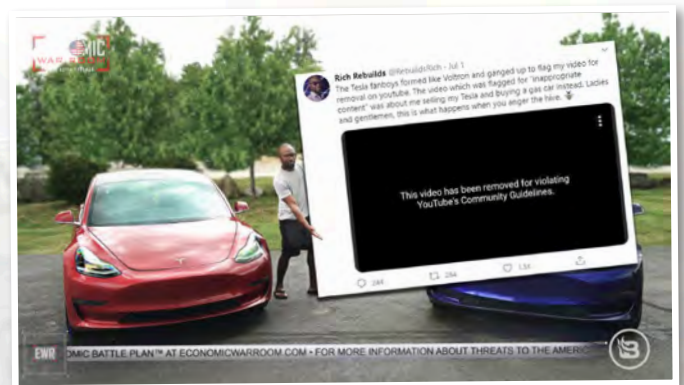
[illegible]OMIC WAR ROOM

Rich Rebuilds @RebuildsRich · Jul 1
The Tesla fanboys formed like Voltron and ganged up to flag my video for removal on youtube. The video which was flagged for "inappropriate content" was about me selling my Tesla and buying a gas car instead. Ladies and gentlemen, this is what happens when you anger the hive.

This video has been removed for violating YouTube's Community Guidelines.

244 284 1.5K

EWR OMIC BATTLE PLAN™ AT ECONOMICWARROOM.COM • FOR MORE INFORMATION ABOUT THREATS TO THE AMERIC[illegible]